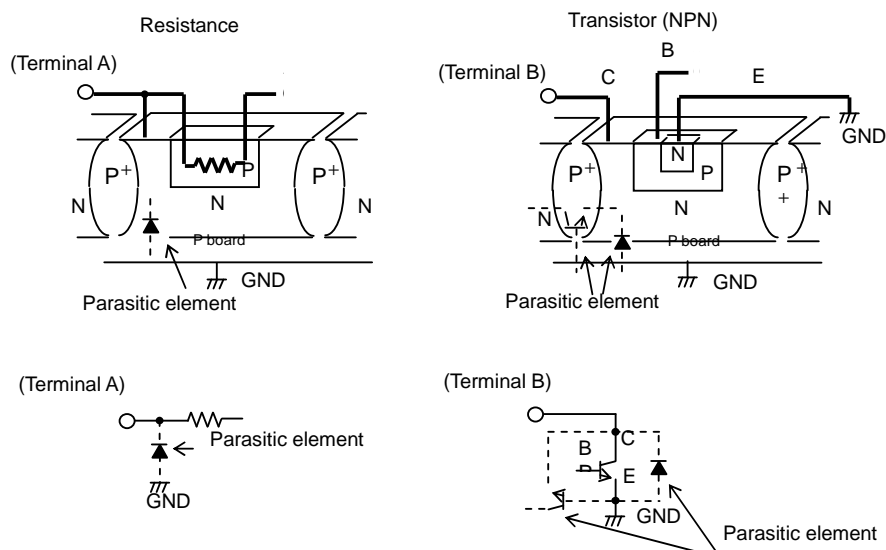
Resistance

(Terminal A)

$P^+$

P

$P^+$

N

N

N

P board

GND

Parasitic element

Transistor (NPN)

B

(Terminal B)

C

E

GND

N

$P^+$

P

$P^+$

+

N

N

N

P board

GND

Parasitic element

(Terminal A)

Parasitic element

GND

(Terminal B)

B

C

E

GND

Parasitic element